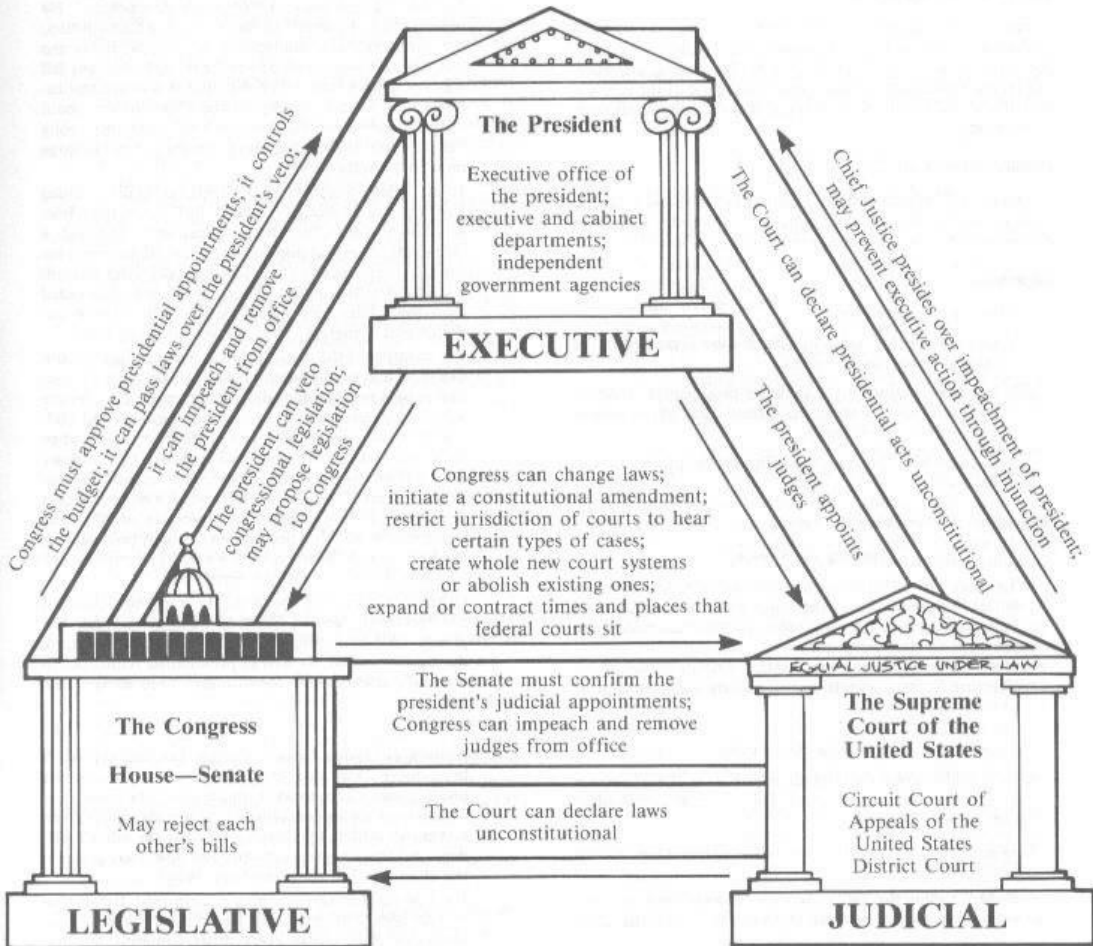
The President

Executive office of the president; executive and cabinet departments; independent government agencies

EXECUTIVE

Congress must approve presidential appointments; it controls the budget; it can pass laws over the president's veto;

it can impeach and remove the president from office

The president can veto congressional legislation; may propose legislation to Congress

Chief Justice presides over impeachment of president; may prevent executive action through injunction

The Court can declare presidential acts unconstitutional

The president appoints judges

Congress can change laws; initiate a constitutional amendment; restrict jurisdiction of courts to hear certain types of cases; create whole new court systems or abolish existing ones; expand or contract times and places that federal courts sit

The Senate must confirm the president's judicial appointments; Congress can impeach and remove judges from office

The Court can declare laws unconstitutional

The Congress

House—Senate

May reject each other's bills

LEGISLATIVE

EQUAL JUSTICE UNDER LAW

The Supreme Court of the United States

Circuit Court of Appeals of the United States District Court

JUDICIAL